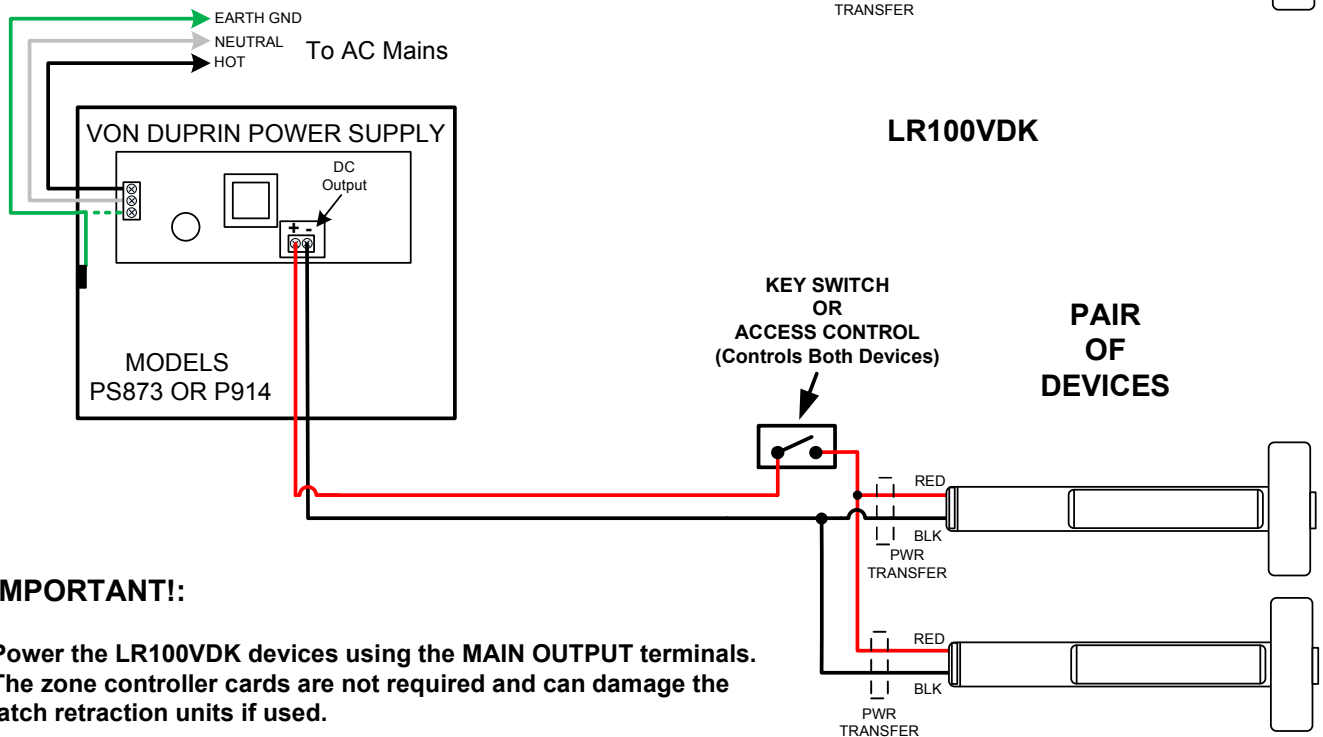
EARTH GND
NEUTRAL
HOT
To AC Mains

TRANSFER

VON DUPRIN POWER SUPPLY

DC Output

+ -

LR100VDK

MODELS
PS873 OR P914

KEY SWITCH
OR
ACCESS CONTROL
(Controls Both Devices)

PAIR
OF
DEVICES

RED
BLK
PWR
TRANSFER

RED
BLK
PWR
TRANSFER

MPORTANT!:

Power the LR100VDK devices using the MAIN OUTPUT terminals. The zone controller cards are not required and can damage the atch retraction units if used.